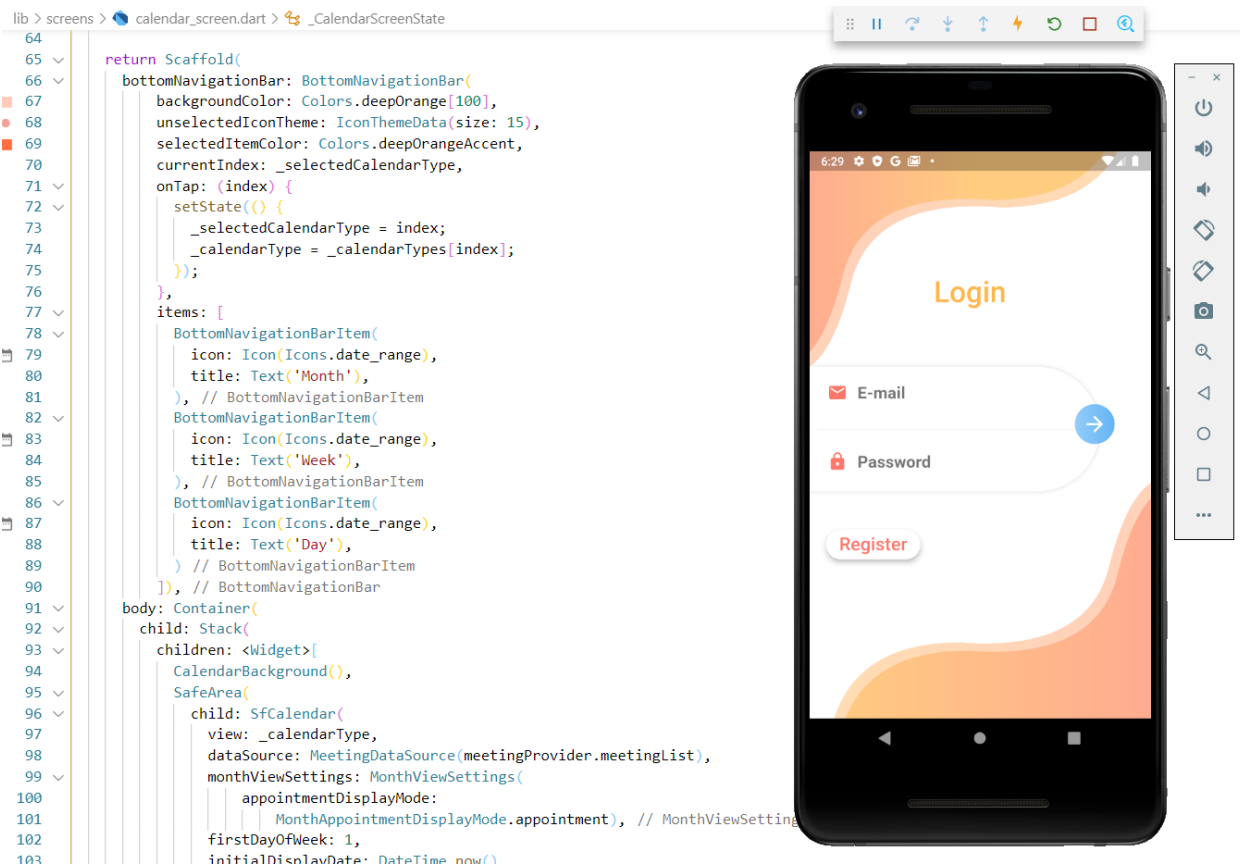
lib > screens > calendar_screen.dart > _CalendarScreenState

64
65 return Scaffold(
66 bottomNavigationBar: BottomNavigationBar(
67 backgroundColor: Colors.deepOrange[100],
68 unselectedIconTheme: IconThemeData(size: 15),
69 selectedItemColor: Colors.deepOrangeAccent,
70 currentIndex: _selectedCalendarType,
71 onTap: (index) {
72 setState(() {
73 _selectedCalendarType = index;
74 _calendarType = _calendarTypes[index];
75 });
76 },
77 items: [
78 BottomNavigationBarItem(
79 icon: Icon(Icons.date_range),
80 title: Text('Month'),
81 ), // BottomNavigationBarItem
82 BottomNavigationBarItem(
83 icon: Icon(Icons.date_range),
84 title: Text('Week'),
85 ), // BottomNavigationBarItem
86 BottomNavigationBarItem(
87 icon: Icon(Icons.date_range),
88 title: Text('Day'),
89 ) // BottomNavigationBarItem
90 ]), // BottomNavigationBar
91 body: Container(
92 child: Stack(
93 children: <Widget>[
94 CalendarBackground(),
95 SafeArea(
96 child: SfCalendar(
97 view: _calendarType,
98 dataSource: MeetingDataSource(meetingProvider.meetingList),
99 monthViewSettings: MonthViewSettings(
100 appointmentDisplayMode:
101 MonthAppointmentDisplayMode.appointment), // MonthViewSetting
102 firstDayOfWeek: 1,
103 initialDisplayDate: DateTime.now()

6:29

Login

E-mail

Password

Register